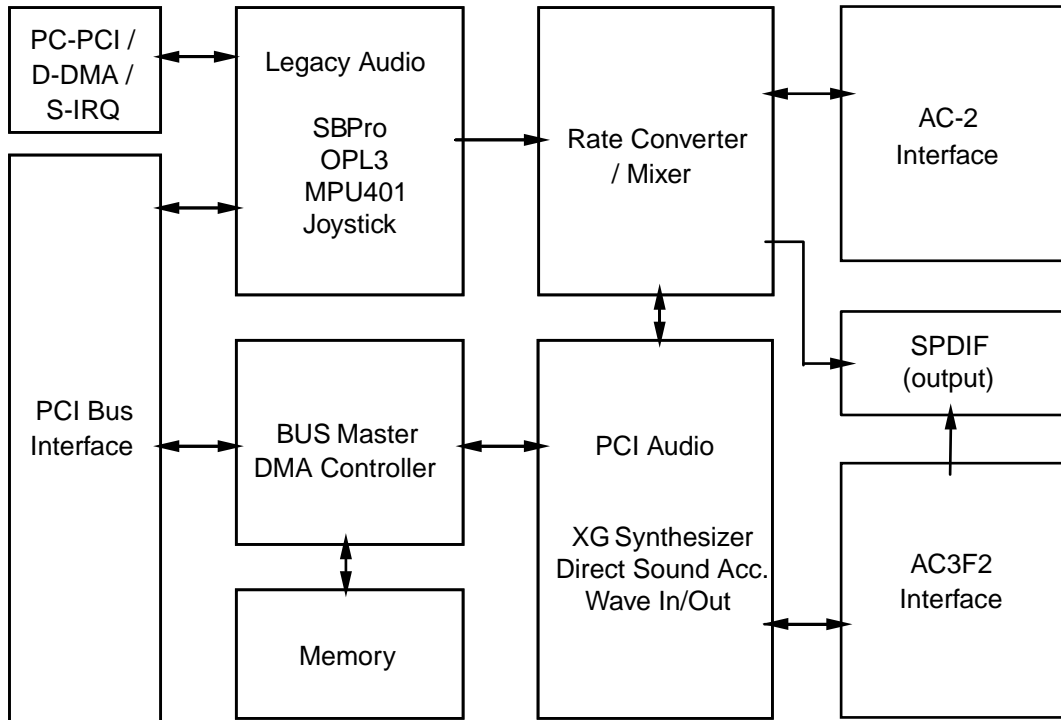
PC-PCI / D-DMA / S-IRQ

Legacy Audio

SBPro
OPL3
MPU401
Joystick

Rate Converter / Mixer

AC-2 Interface

PCI Bus Interface

BUS Master DMA Controller

PCI Audio

XG Synthesizer
Direct Sound Acc.
Wave In/Out

SPDIF (output)

AC3F2 Interface

Memory